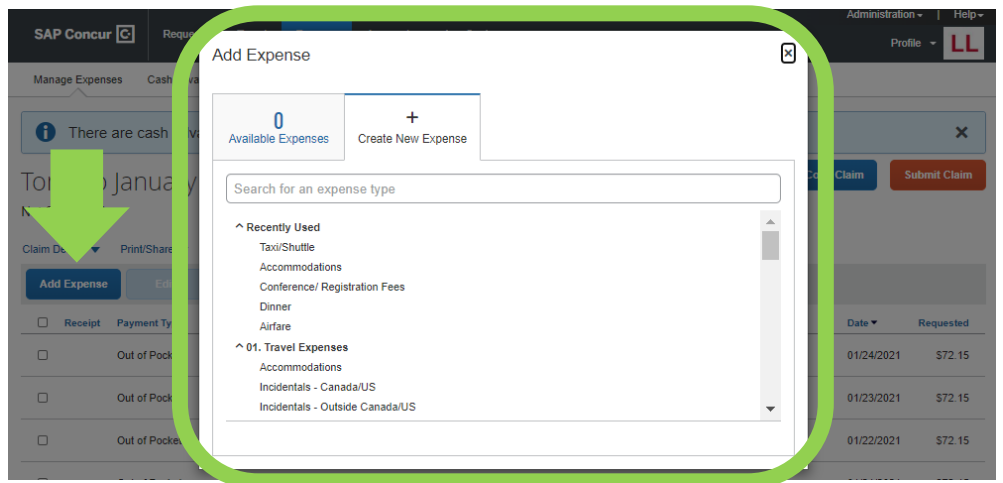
SAP Concur | Reque

Administration ▾ | Help ▾

Profile ▾ LL

Manage Expenses Cash

There are cash

Tor January

Claim De ▾ Print/Share

Add Expense

Receipt Payment Ty

Out of Pock

Out of Pock

Out of Pock

Claim Submit Claim

Date ▾ Requested

01/24/2021 $72.15

01/23/2021 $72.15

01/22/2021 $72.15

Add Expense

0
Available Expenses

+
Create New Expense

Search for an expense type

^ Recently Used
Taxi/Shuttle
Accommodations
Conference/ Registration Fees
Dinner
Airfare
^ 01. Travel Expenses
Accommodations
Incidentals - Canada/US
Incidentals - Outside Canada/US